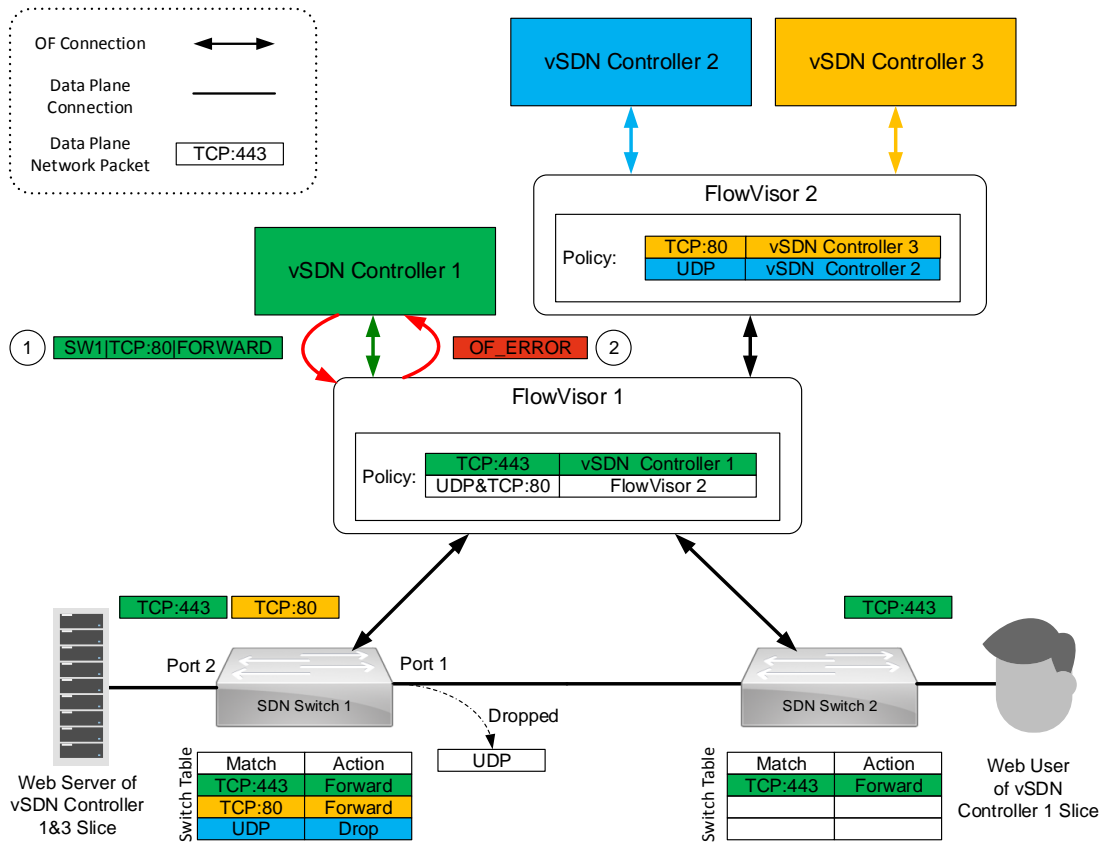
OF Connection

Data Plane Connection

Data Plane Network Packet

TCP:443

vSDN Controller 2

vSDN Controller 3

FlowVisor 2

Policy:

| TCP:80 | vSDN Controller 3 |
|---|---|
| UDP | vSDN Controller 2 |

vSDN Controller 1

1 SW1|TCP:80|FORWARD

OF_ERROR 2

FlowVisor 1

Policy:

| TCP:443 | vSDN Controller 1 |
|---|---|
| UDP&TCP:80 | FlowVisor 2 |

TCP:443 TCP:80

TCP:443

Port 2

Port 1

SDN Switch 1

Dropped

UDP

SDN Switch 2

Web Server of vSDN Controller 1&3 Slice

Switch Table

| Match | Action |
|---|---|
| TCP:443 | Forward |
| TCP:80 | Forward |
| UDP | Drop |

Switch Table

| Match | Action |
|---|---|
| TCP:443 | Forward |
| | |
| | |

Web User of vSDN Controller 1 Slice